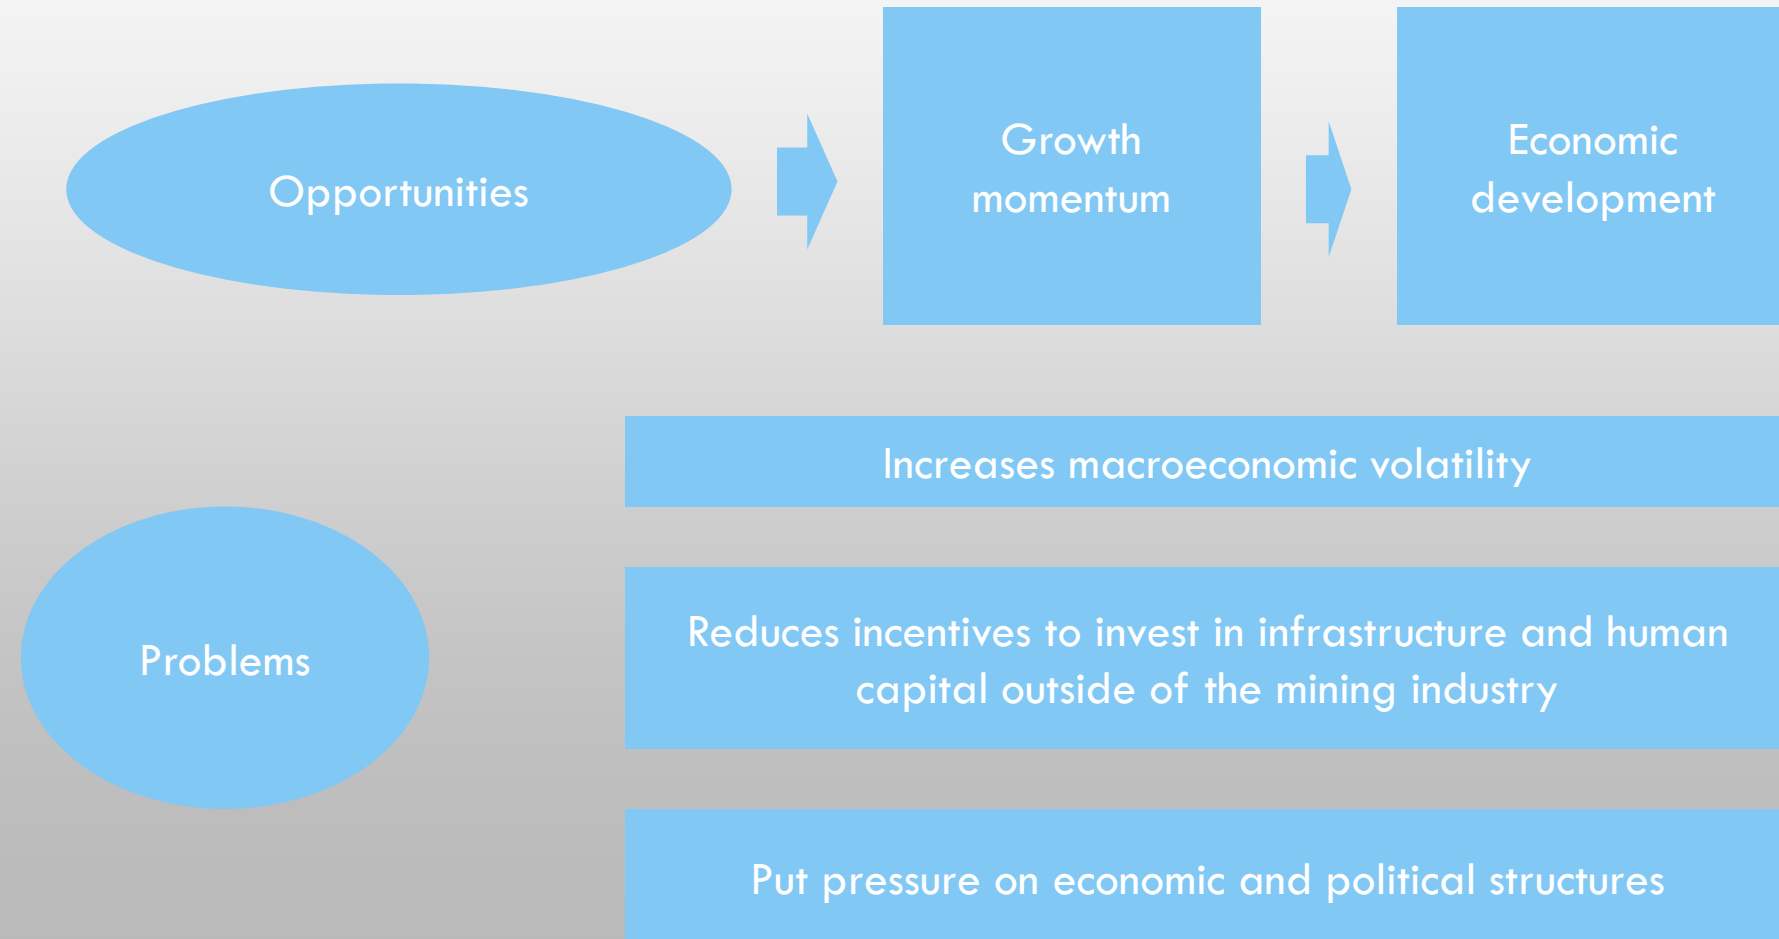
Opportunities

Growth momentum

Economic development

Increases macroeconomic volatility

Problems

Reduces incentives to invest in infrastructure and human capital outside of the mining industry

Put pressure on economic and political structures